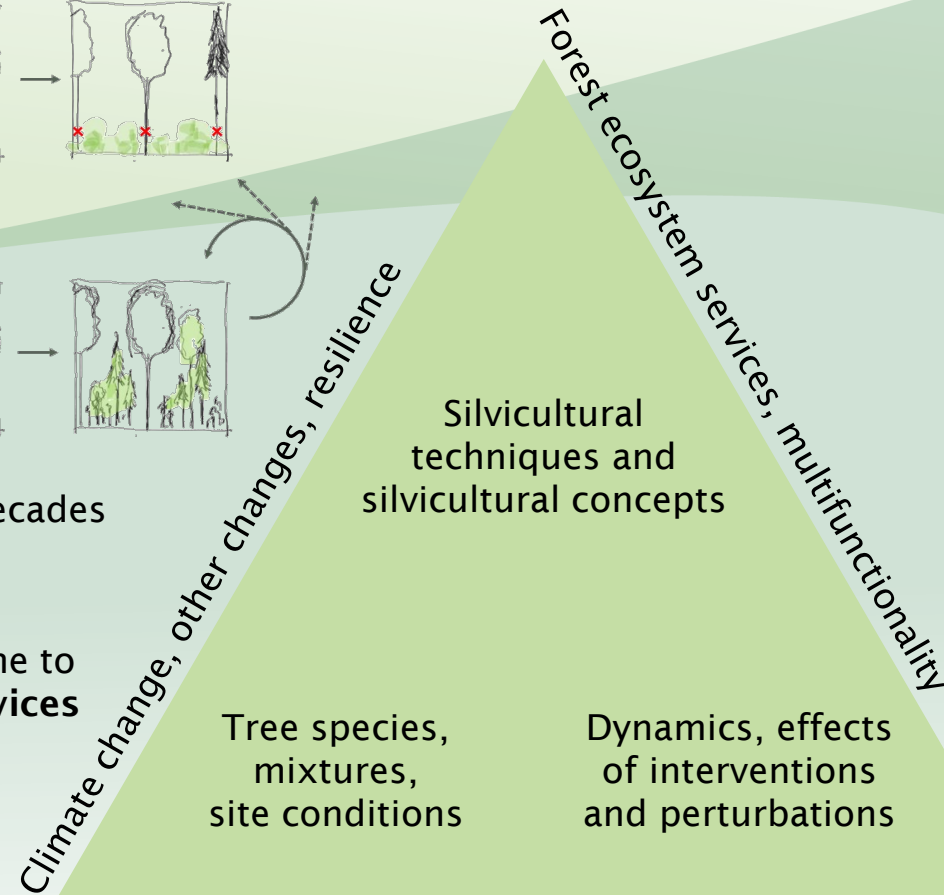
Forest ecosystem services, multifunctionality

Climate change, other changes, resilience

ecades

ne to
vices

Silvicultural techniques and silvicultural concepts

Tree species, mixtures, site conditions

Dynamics, effects of interventions and perturbations